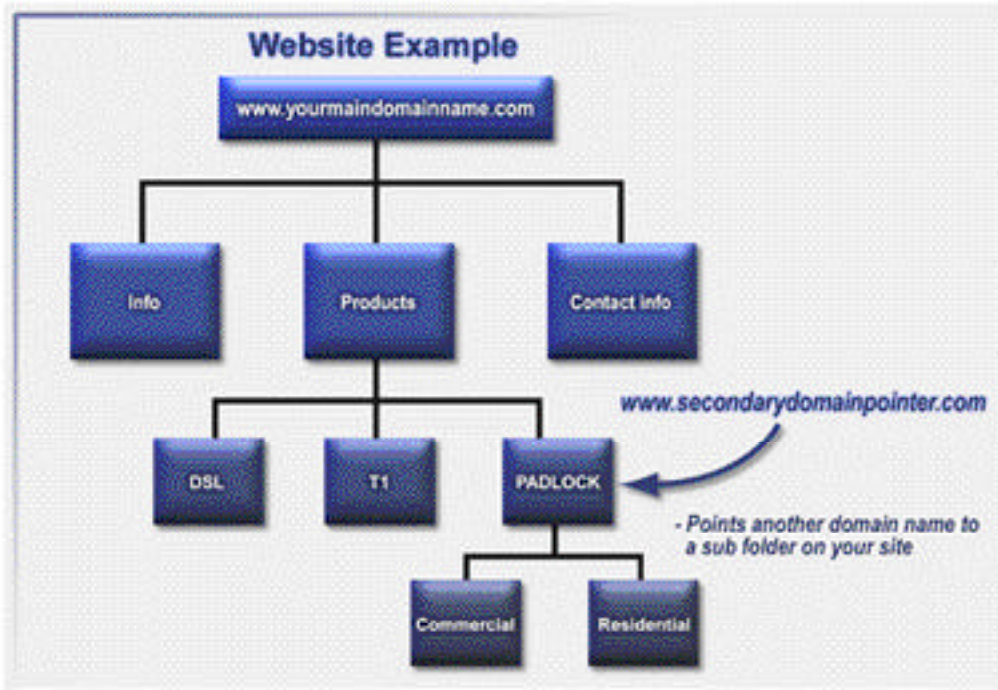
Website Example

www.yourmaindomainname.com

Info

Products

Contact info

www.secondarydomainpointer.com

DSL

T1

PADLOCK

- Points another domain name to a sub folder on your site

Commercial

Residential